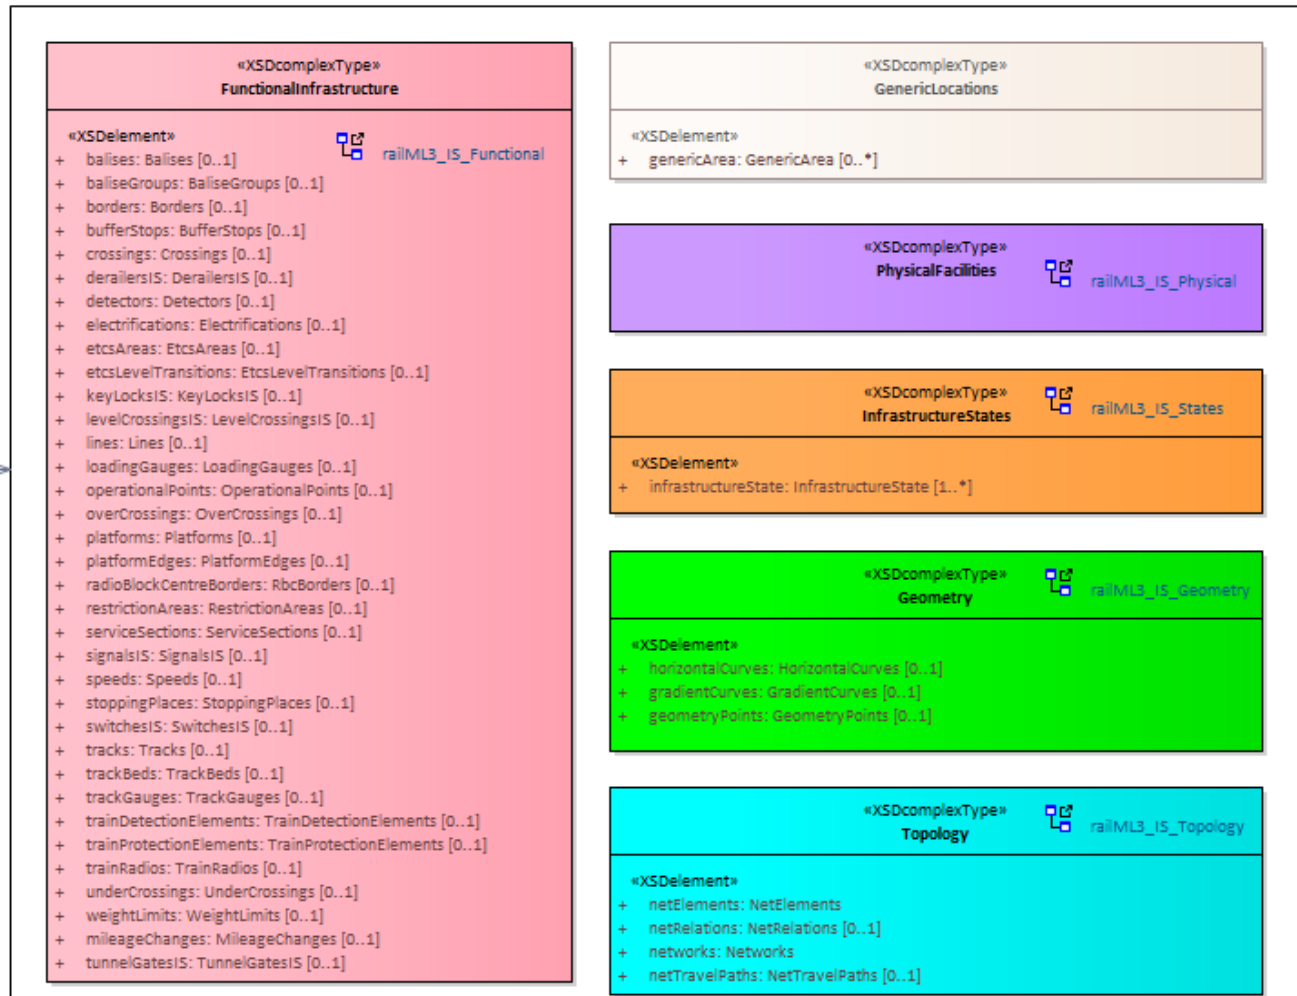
«XSDcomplexType»
FunctionalInfrastructure

«XSDelement»
railML3_IS_Functional
+ balises: Balises [0..1]
+ baliseGroups: BaliseGroups [0..1]
+ borders: Borders [0..1]
+ bufferStops: BufferStops [0..1]
+ crossings: Crossings [0..1]
+ derailersIS: DerailersIS [0..1]
+ detectors: Detectors [0..1]
+ electrifications: Electrifications [0..1]
+ etcsAreas: EtcsAreas [0..1]
+ etcsLevelTransitions: EtcsLevelTransitions [0..1]
+ keyLocksIS: KeyLocksIS [0..1]
+ levelCrossingsIS: LevelCrossingsIS [0..1]
+ lines: Lines [0..1]
+ loadingGauges: LoadingGauges [0..1]
+ operationalPoints: OperationalPoints [0..1]
+ overCrossings: OverCrossings [0..1]
+ platforms: Platforms [0..1]
+ platformEdges: PlatformEdges [0..1]
+ radioBlockCentreBorders: RbcBorders [0..1]
+ restrictionAreas: RestrictionAreas [0..1]
+ serviceSections: ServiceSections [0..1]
+ signalsIS: SignalsIS [0..1]
+ speeds: Speeds [0..1]
+ stoppingPlaces: StoppingPlaces [0..1]
+ switchesIS: SwitchesIS [0..1]
+ tracks: Tracks [0..1]
+ trackBeds: TrackBeds [0..1]
+ trackGauges: TrackGauges [0..1]
+ trainDetectionElements: TrainDetectionElements [0..1]
+ trainProtectionElements: TrainProtectionElements [0..1]
+ trainRadios: TrainRadios [0..1]
+ underCrossings: UnderCrossings [0..1]
+ weightLimits: WeightLimits [0..1]
+ mileageChanges: MileageChanges [0..1]
+ tunnelGatesIS: TunnelGatesIS [0..1]

«XSDcomplexType»
GenericLocations

«XSDelement»
+ genericArea: GenericArea [0..*]

«XSDcomplexType»
PhysicalFacilities
railML3_IS_Physical

«XSDcomplexType»
InfrastructureStates
railML3_IS_States

«XSDelement»
+ infrastructureState: InfrastructureState [1..*]

«XSDcomplexType»
Geometry
railML3_IS_Geometry

«XSDelement»
+ horizontalCurves: HorizontalCurves [0..1]
+ gradientCurves: GradientCurves [0..1]
+ geometryPoints: GeometryPoints [0..1]

«XSDcomplexType»
Topology
railML3_IS_Topology

«XSDelement»
+ netElements: NetElements
+ netRelations: NetRelations [0..1]
+ networks: Networks
+ netTravelPaths: NetTravelPaths [0..1]